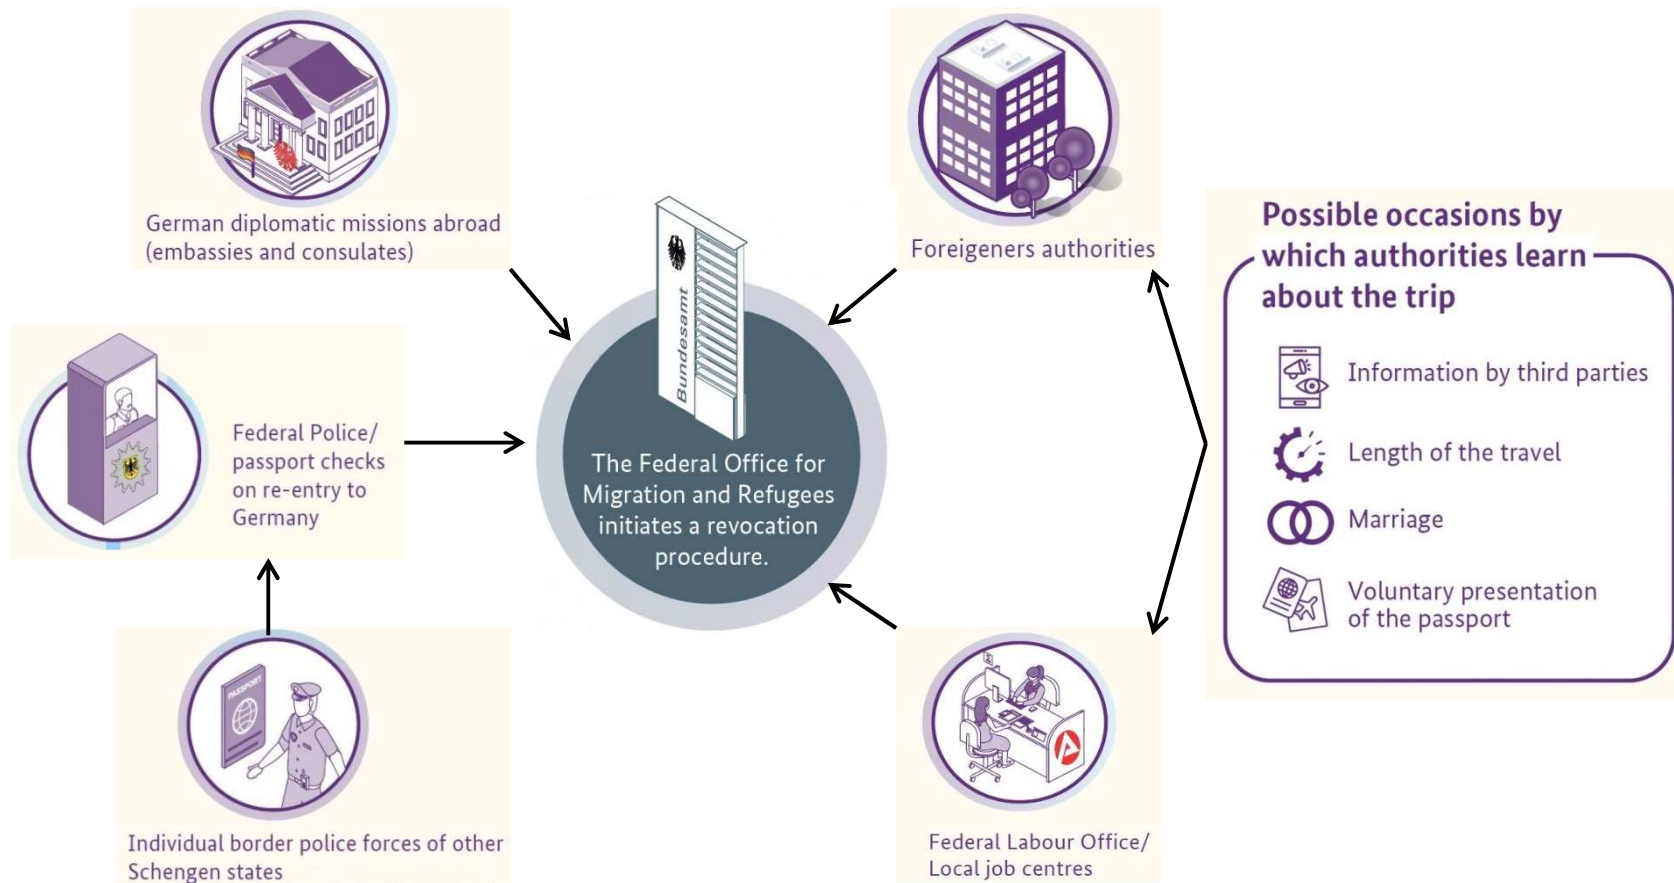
German diplomatic missions abroad (embassies and consulates)

Foreigeners authorities

Possible occasions by which authorities learn about the trip

Information by third parties

Length of the travel

Marriage

Voluntary presentation of the passport

Bundesamt

Federal Police/ passport checks on re-entry to Germany

The Federal Office for Migration and Refugees initiates a revocation procedure.

PASSPORT

Individual border police forces of other Schengen states

Federal Labour Office/ Local job centres